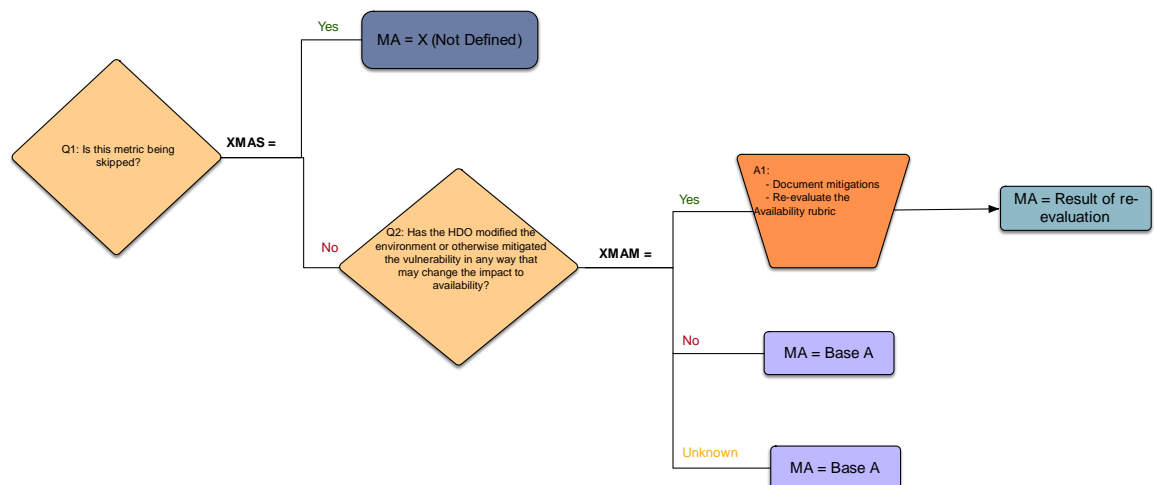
Q1: Is this metric being skipped?

XMAS =

Yes

MA = X (Not Defined)

No

Q2: Has the HDO modified the environment or otherwise mitigated the vulnerability in any way that may change the impact to availability?

XMAM =

Yes

A1:
- Document mitigations
- Re-evaluate the Availability rubric

MA = Result of re-evaluation

No

MA = Base A

Unknown

MA = Base A